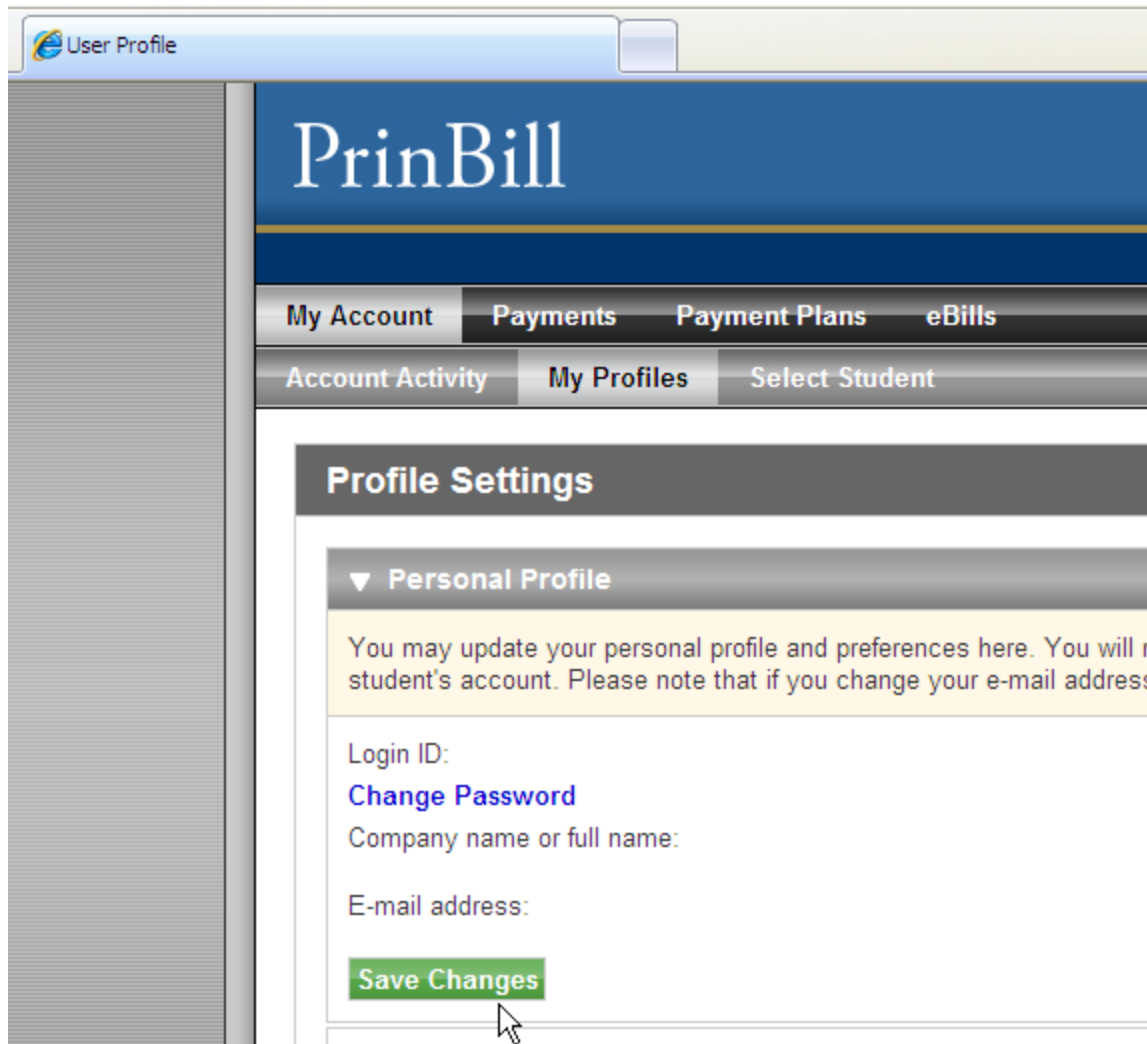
User Profile

PrinBill

My Account Payments Payment Plans eBills

Account Activity My Profiles Select Student

Profile Settings

▼ Personal Profile

You may update your personal profile and preferences here. You will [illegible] student's account. Please note that if you change your e-mail addres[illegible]

Login ID:

Change Password

Company name or full name:

E-mail address:

Save Changes